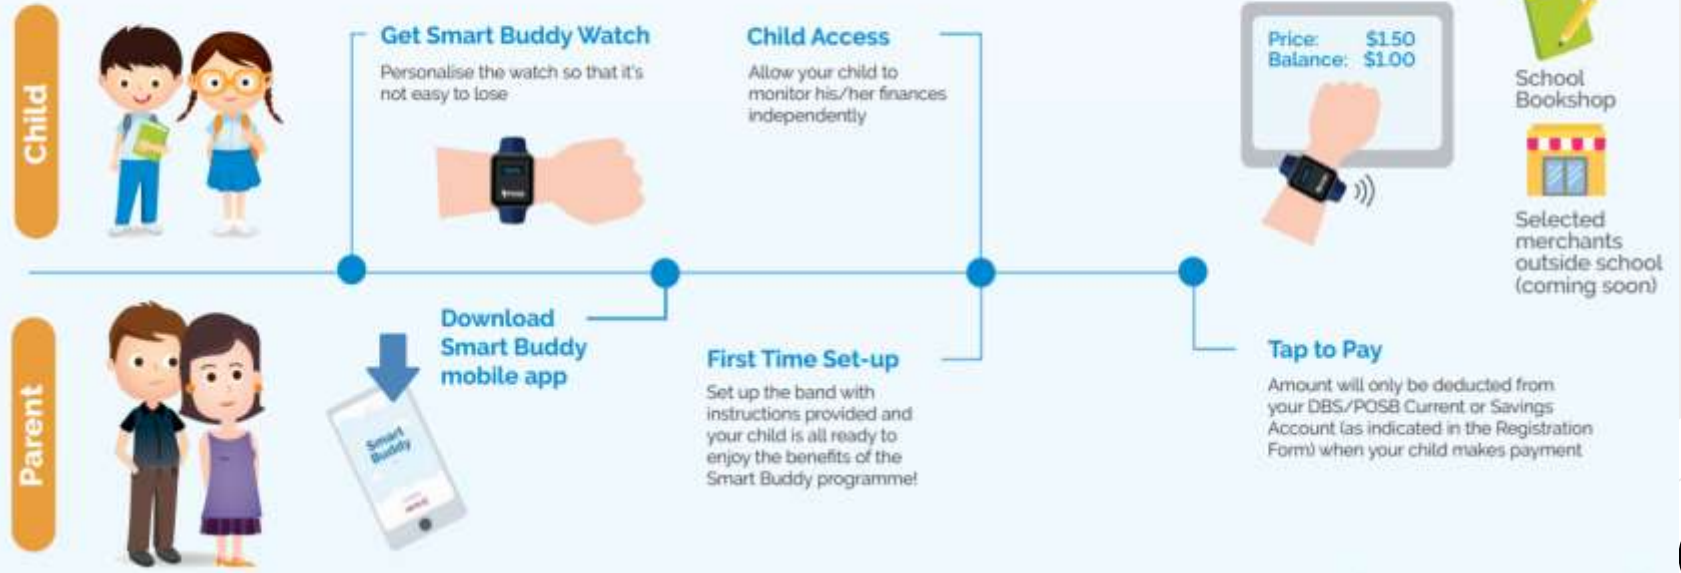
Child

Get Smart Buddy Watch
Personalise the watch so that it's not easy to lose

Child Access
Allow your child to monitor his/her finances independently

Price: $1.50
Balance: $1.00

School Bookshop

Selected merchants outside school (coming soon)

Parent

Download Smart Buddy mobile app

Smart Buddy

First Time Set-up
Set up the band with instructions provided and your child is all ready to enjoy the benefits of the Smart Buddy programme!

Tap to Pay
Amount will only be deducted from your DBS/POSB Current or Savings Account (as indicated in the Registration Form) when your child makes payment